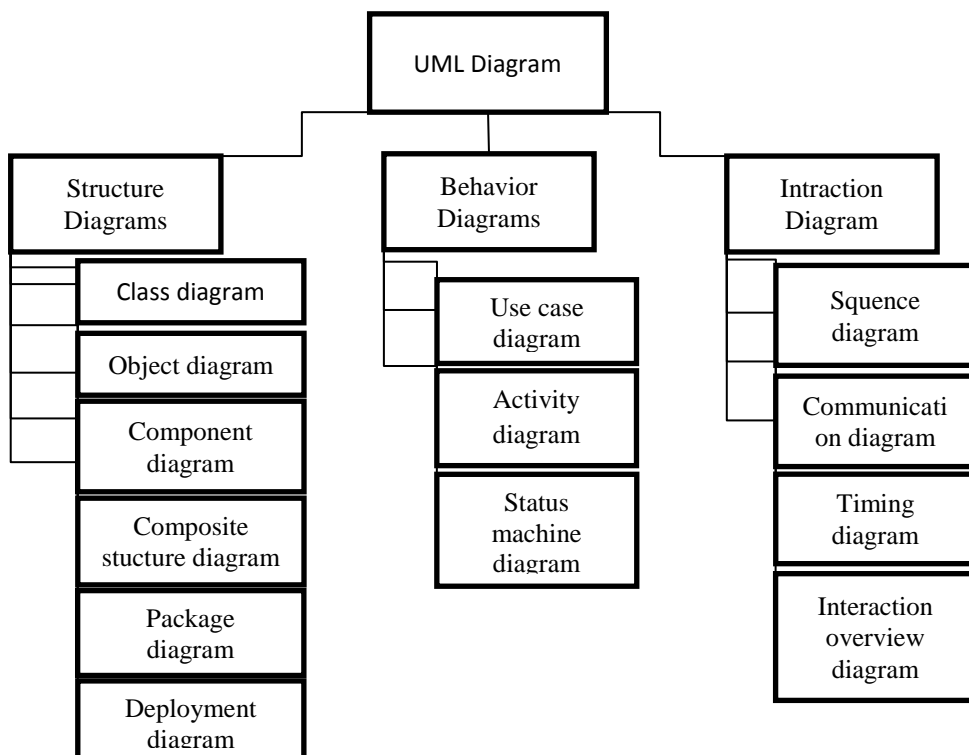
UML Diagram

Structure Diagrams

Class diagram

Object diagram

Component diagram

Composite stucture diagram

Package diagram

Deployment diagram

Behavior Diagrams

Use case diagram

Activity diagram

Status machine diagram

Intraction Diagram

Squence diagram

Communicati on diagram

Timing diagram

Interaction overview diagram